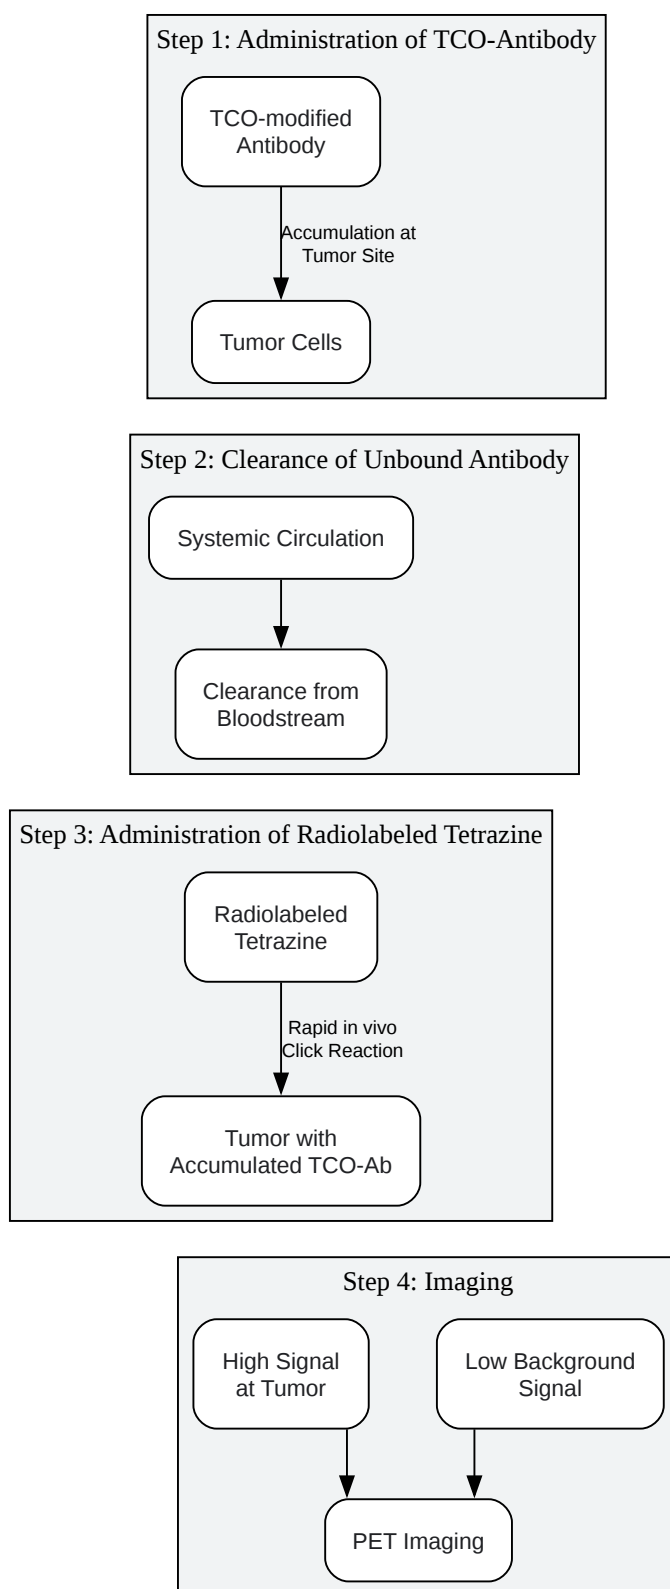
Step 1: Administration of TCO-Antibody

TCO-modified Antibody

Accumulation at Tumor Site

Tumor Cells

Step 2: Clearance of Unbound Antibody

Systemic Circulation

Clearance from Bloodstream

Step 3: Administration of Radiolabeled Tetrazine

Radiolabeled Tetrazine

Rapid in vivo Click Reaction

Tumor with Accumulated TCO-Ab

Step 4: Imaging

High Signal at Tumor

Low Background Signal

PET Imaging